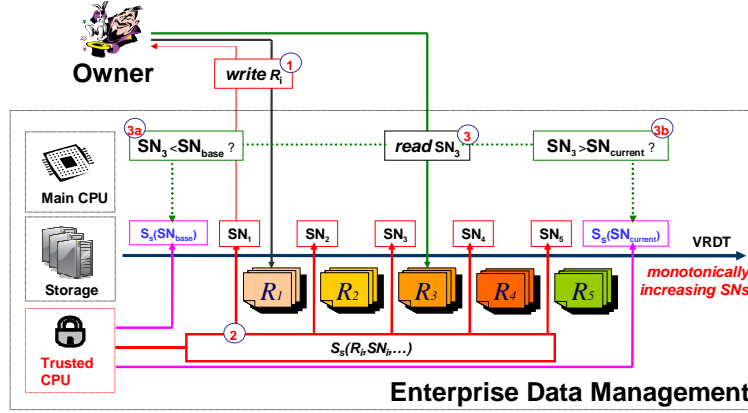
Owner

write $R_i$ 1

3a $SN_3 < SN_{base}$ ?

read $SN_3$ 3

$SN_3 > SN_{current}$ ? 3b

Main CPU

$S_s(SN_{base})$ $SN_1$ $SN_2$ $SN_3$ $SN_4$ $SN_5$ $S_s(SN_{current})$

VRDT

Storage

$R_1$ $R_2$ $R_3$ $R_4$ $R_5$

monotonically increasing SNs

2

$S_s(R_i, SN_i, \ldots)$

Trusted CPU

Enterprise Data Management